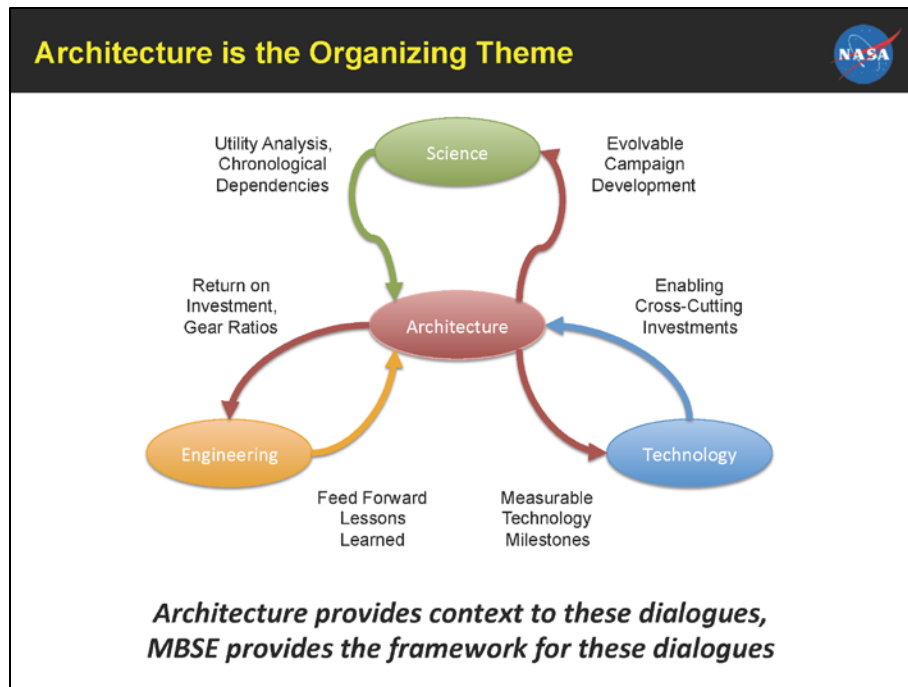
Architecture is the Organizing Theme

NASA

Utility Analysis, Chronological Dependencies

Science

Evolvable Campaign Development

Return on Investment, Gear Ratios

Architecture

Enabling Cross-Cutting Investments

Engineering

Technology

Feed Forward Lessons Learned

Measurable Technology Milestones

Architecture provides context to these dialogues, MBSE provides the framework for these dialogues